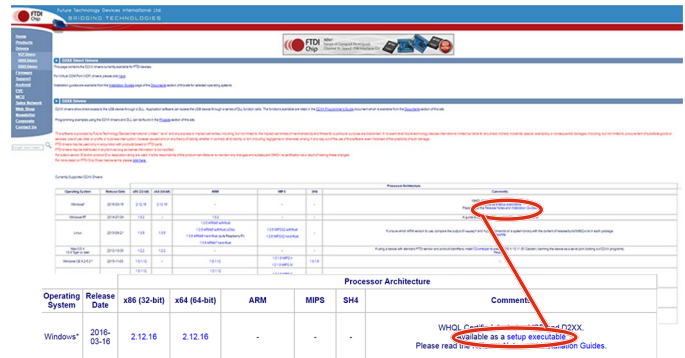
FTDI Chip
Future Technology Devices International Ltd.
BRIDGING TECHNOLOGIES

Home
Products
Drivers
VCP Drivers
D2XX Drivers
D3XX Drivers
Firmware
Support
Android
FAQ
MCU
Sales Network
Web Shop
Newsletter
Corporate
Contact Us

D2XX Direct Drivers

D2XX Drivers

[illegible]

Processor Architecture

| Operating System | Release Date | x86 (32-bit) | x64 (64-bit) | ARM | MIPS | SH4 | Comments |
|---|---|---|---|---|---|---|---|
| Windows* | 2016-03-16 | 2.12.16 | 2.12.16 | - | - | - | WHQL Certified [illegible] and D2XX. Available as a setup executable. Please read the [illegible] Installation Guides. |